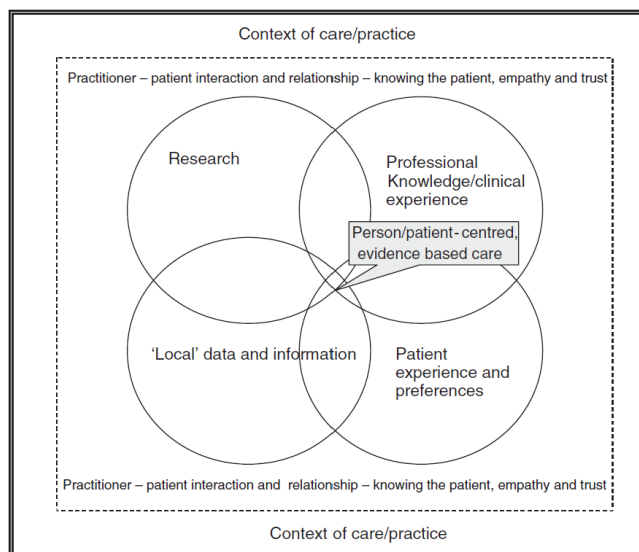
Context of care/practice

Practitioner – patient interaction and relationship – knowing the patient, empathy and trust

Research

Professional Knowledge/clinical experience

Person/patient-centred, evidence based care

'Local' data and information

Patient experience and preferences

Practitioner – patient interaction and relationship – knowing the patient, empathy and trust

Context of care/practice